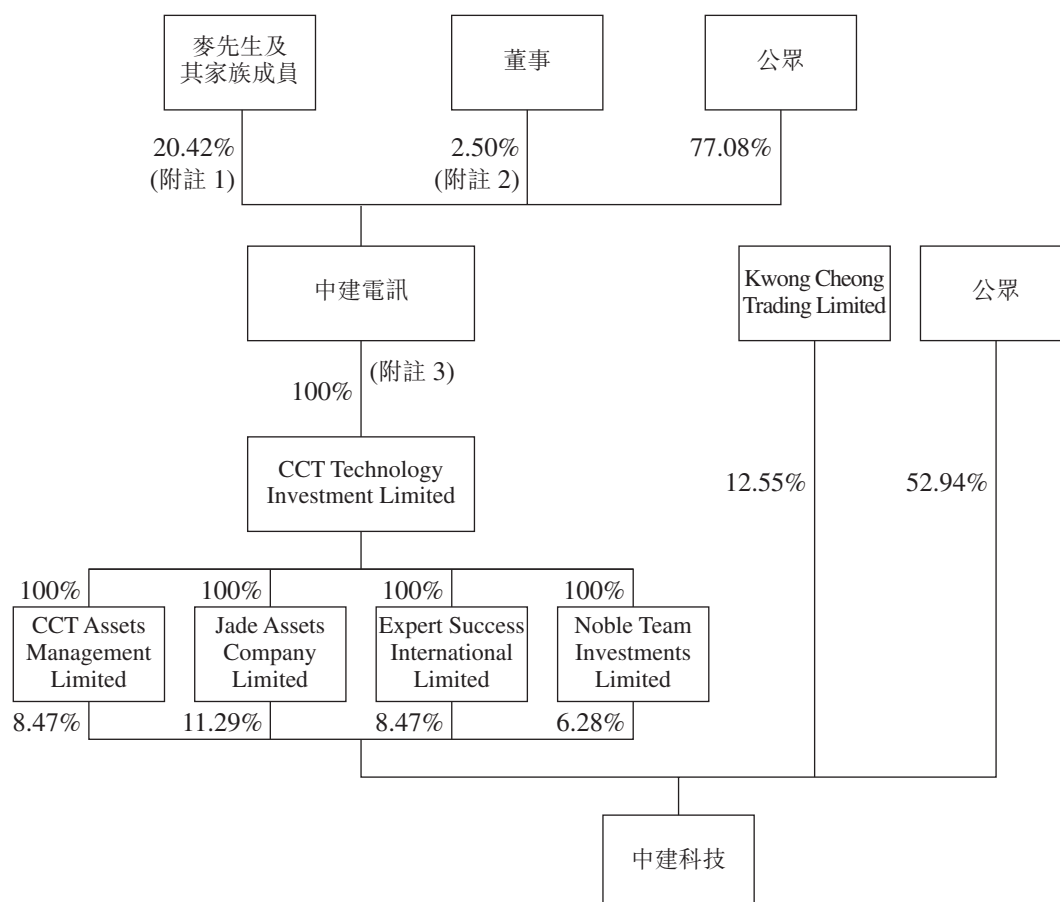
麥先生及其家族成員

董事

公眾

20.42%
(附註 1)

2.50%
(附註 2)

77.08%

中建電訊

Kwong Cheong Trading Limited

公眾

(附註 3)
100%

CCT Technology Investment Limited

12.55%

52.94%

100%
CCT Assets Management Limited
8.47%

100%
Jade Assets Company Limited
11.29%

100%
Expert Success International Limited
8.47%

100%
Noble Team Investments Limited
6.28%

中建科技